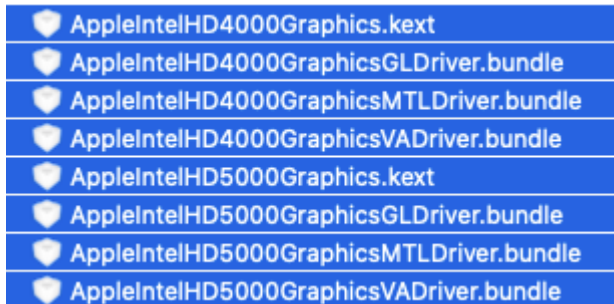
AppleIntelHD4000Graphics.kext
AppleIntelHD4000GraphicsGLDriver.bundle
AppleIntelHD4000GraphicsMTLDriver.bundle
AppleIntelHD4000GraphicsVADriver.bundle
AppleIntelHD5000Graphics.kext
AppleIntelHD5000GraphicsGLDriver.bundle
AppleIntelHD5000GraphicsMTLDriver.bundle
AppleIntelHD5000GraphicsVADriver.bundle